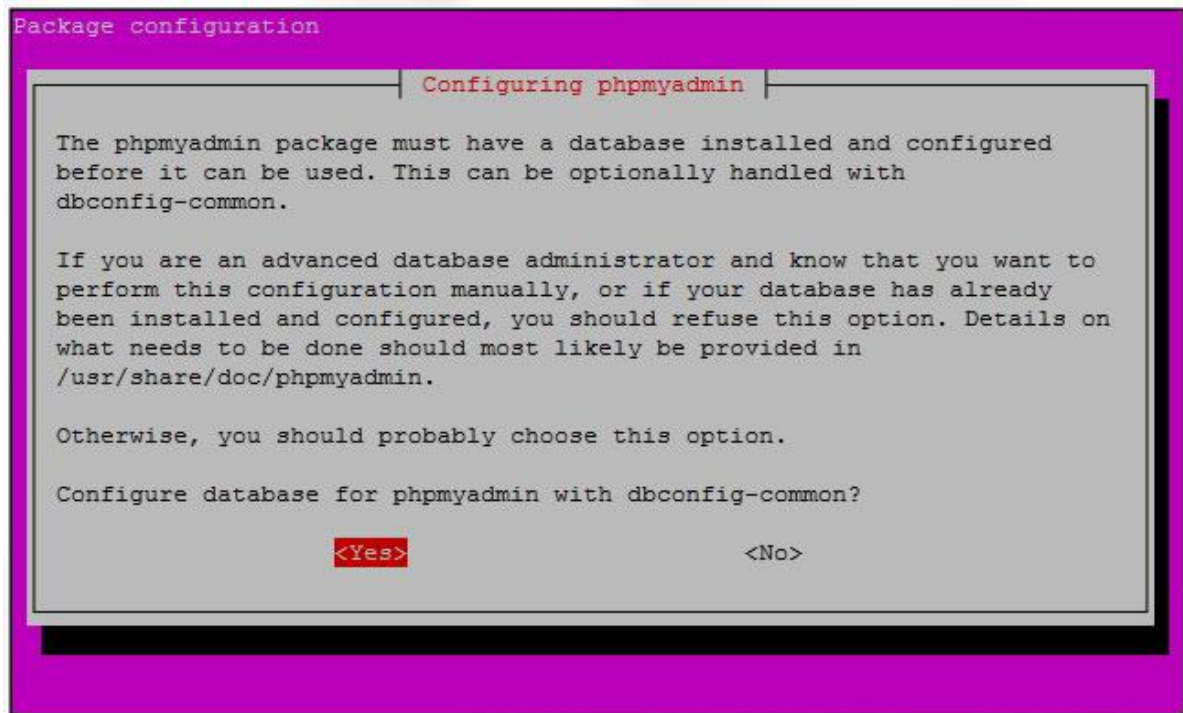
Package configuration

Configuring phpmyadmin

The phpmyadmin package must have a database installed and configured before it can be used. This can be optionally handled with dbconfig-common.

If you are an advanced database administrator and know that you want to perform this configuration manually, or if your database has already been installed and configured, you should refuse this option. Details on what needs to be done should most likely be provided in /usr/share/doc/phpmyadmin.

Otherwise, you should probably choose this option.

Configure database for phpmyadmin with dbconfig-common?

<Yes> <No>